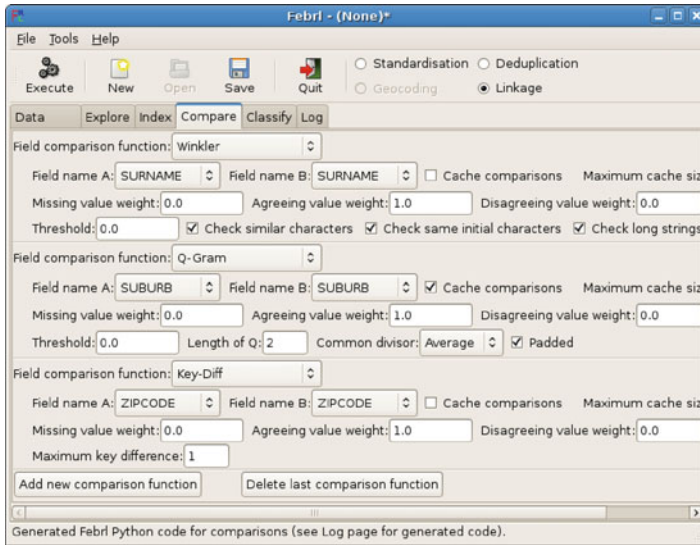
Febrl - (None)*

File Tools Help

Execute New Open Save Quit

Standardisation Deduplication
Geocoding Linkage

Data Explore Index Compare Classify Log

Field comparison function: Winkler

Field name A: SURNAME Field name B: SURNAME Cache comparisons Maximum cache siz

Missing value weight: 0.0 Agreeing value weight: 1.0 Disagreeing value weight: 0.0

Threshold: 0.0 Check similar characters Check same initial characters Check long strings

Field comparison function: Q-Gram

Field name A: SUBURB Field name B: SUBURB Cache comparisons Maximum cache size

Missing value weight: 0.0 Agreeing value weight: 1.0 Disagreeing value weight: 0.0

Threshold: 0.0 Length of Q: 2 Common divisor: Average Padded

Field comparison function: Key-Diff

Field name A: ZIPCODE Field name B: ZIPCODE Cache comparisons Maximum cache siz

Missing value weight: 0.0 Agreeing value weight: 1.0 Disagreeing value weight: 0.0

Maximum key difference: 1

Add new comparison function Delete last comparison function

Generated Febrl Python code for comparisons (see Log page for generated code).